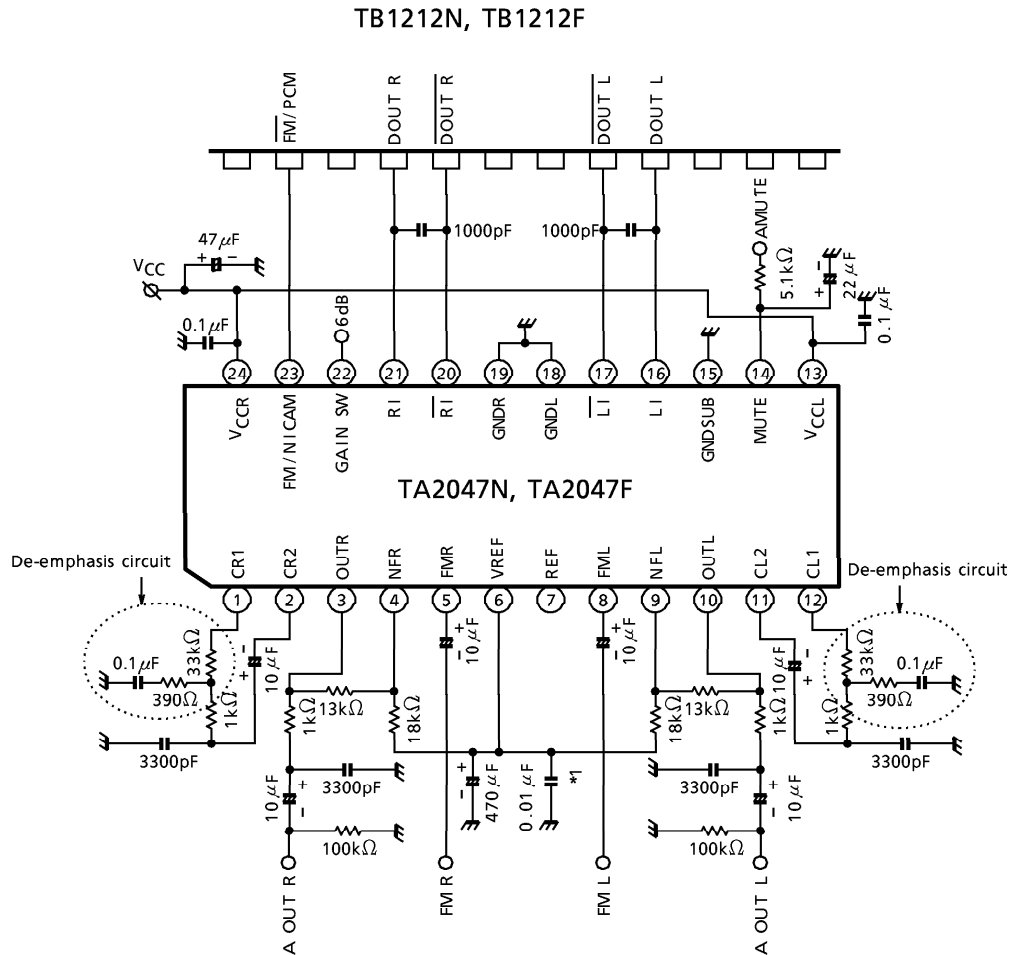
TB1212N, TB1212F

$\overline{FM}$/PCM
DOUT R
$\overline{DOUT R}$
$\overline{DOUT L}$
DOUT L
AMUTE

47$\mu$F
+ −
1000pF
1000pF
$V_{CC}$
5.1k$\Omega$
22$\mu$F
+ −
0.1$\mu$F
0.1$\mu$F
6dB

24 23 22 21 20 19 18 17 16 15 14 13

$V_{CCR}$
FM/NICAM
GAIN SW
R I
$\overline{R I}$
GNDR
GNDL
$\overline{L I}$
L I
GNDSUB
MUTE
$V_{CCL}$

TA2047N, TA2047F

CR1
CR2
OUTR
NFR
FMR
VREF
REF
FML
NFL
OUTL
CL2
CL1

1 2 3 4 5 6 7 8 9 10 11 12

De-emphasis circuit
De-emphasis circuit

0.1$\mu$F
33k$\Omega$
390$\Omega$
1k$\Omega$
10$\mu$F
+ −
3300pF
13k$\Omega$
1k$\Omega$
18k$\Omega$
10$\mu$F
+ −
10$\mu$F
+ −
3300pF
10$\mu$F
+ −
100k$\Omega$
470$\mu$F
+ −
0.01$\mu$F
*1
10$\mu$F
+ −
18k$\Omega$
13k$\Omega$
1k$\Omega$
10$\mu$F
+ −
33k$\Omega$
0.1$\mu$F
390$\Omega$
1k$\Omega$
3300pF
3300pF
10$\mu$F
+ −
100k$\Omega$

A OUT R
FM R
FM L
A OUT L